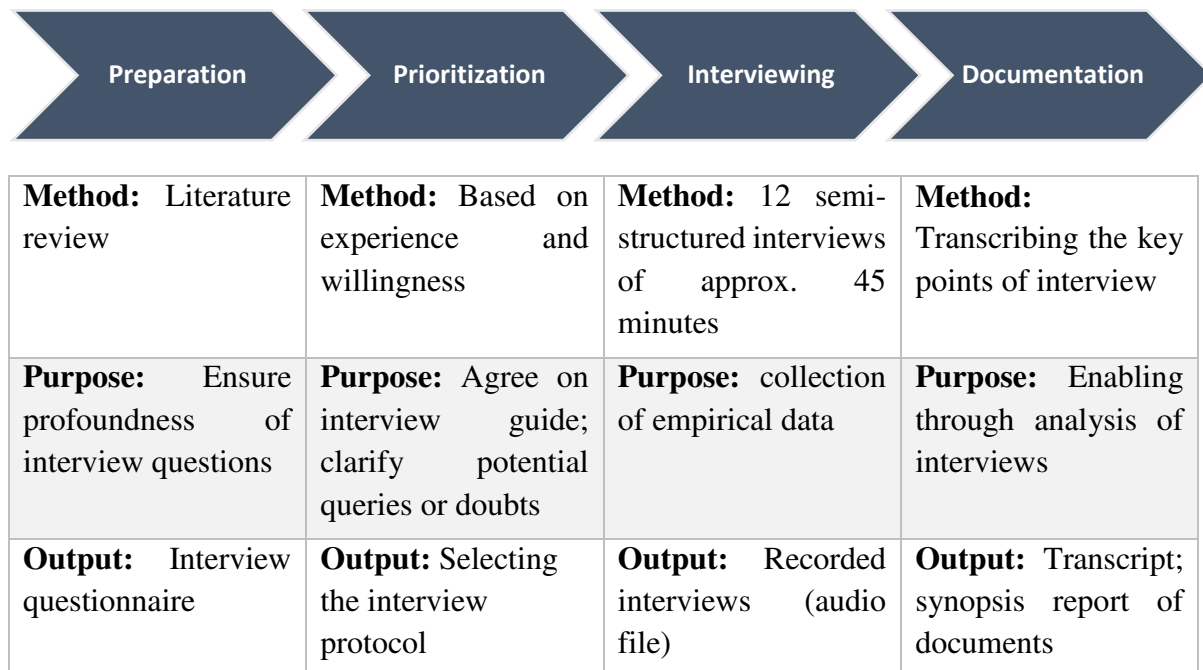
Preparation

Prioritization

Interviewing

Documentation

| Method: Literature review | Method: Based on experience and willingness | Method: 12 semi-structured interviews of approx. 45 minutes | Method: Transcribing the key points of interview |
|---|---|---|---|
| Purpose: Ensure profoundness of interview questions | Purpose: Agree on interview guide; clarify potential queries or doubts | Purpose: collection of empirical data | Purpose: Enabling through analysis of interviews |
| Output: Interview questionnaire | Output: Selecting the interview protocol | Output: Recorded interviews (audio file) | Output: Transcript; synopsis report of documents |